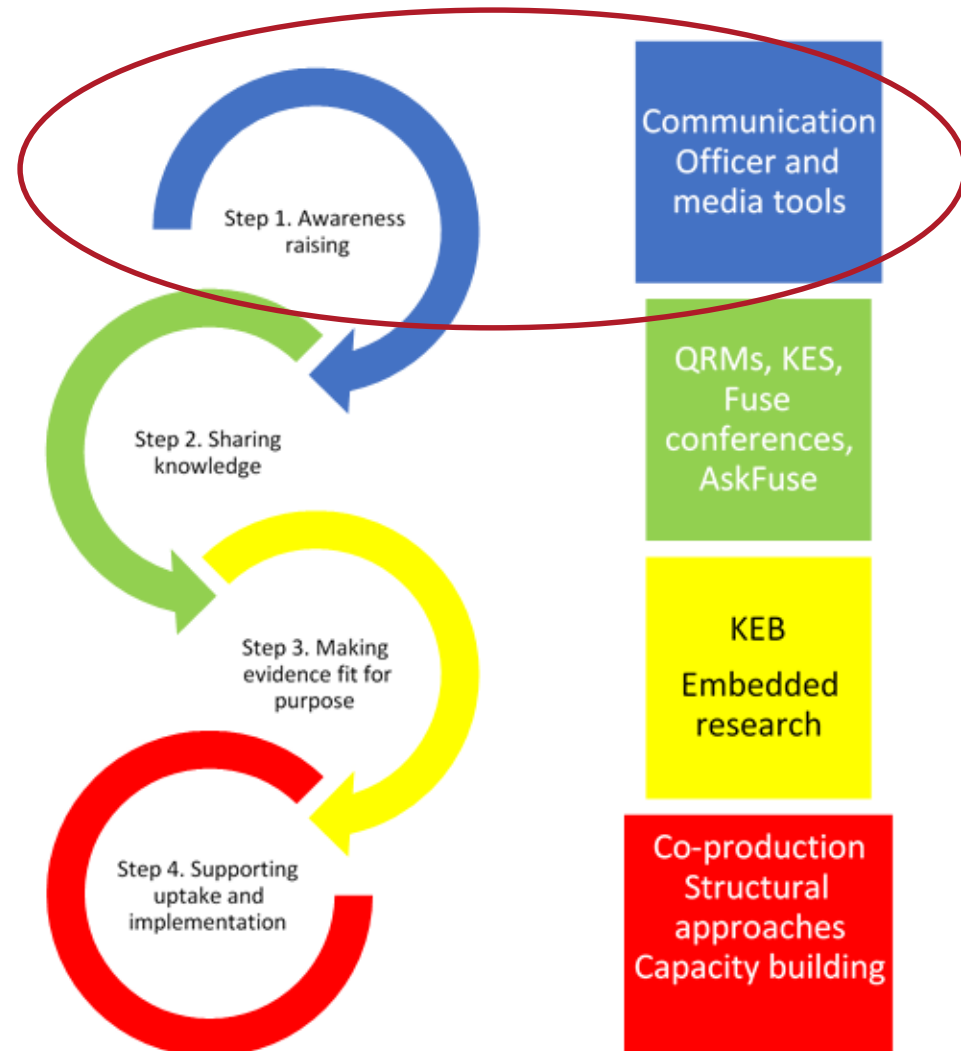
Step 1. Awareness raising

Communication Officer and media tools

Step 2. Sharing knowledge

QRMs, KES, Fuse conferences, AskFuse

Step 3. Making evidence fit for purpose

KEB
Embedded research

Step 4. Supporting uptake and implementation

Co-production
Structural approaches
Capacity building